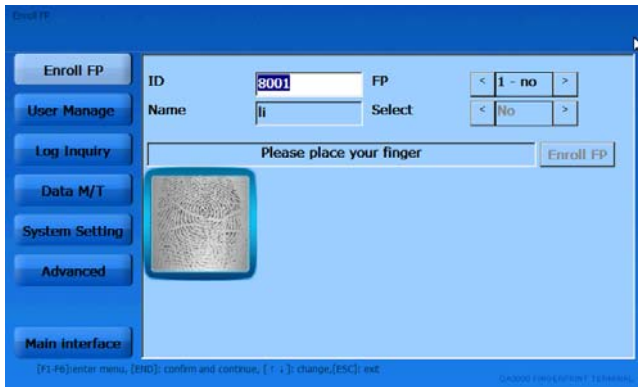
Enroll FP

Enroll FP
User Manage
Log Inquiry
Data M/T
System Setting
Advanced
Main interface

ID 8001
FP < 1 - no >
Name li
Select < No >

Please place your finger
Enroll FP

[F1-F6]:enter menu, [END]: confirm and continue, [↑ ↓]: change,[ESC]: exit
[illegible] FINGERPRINT TERMINAL